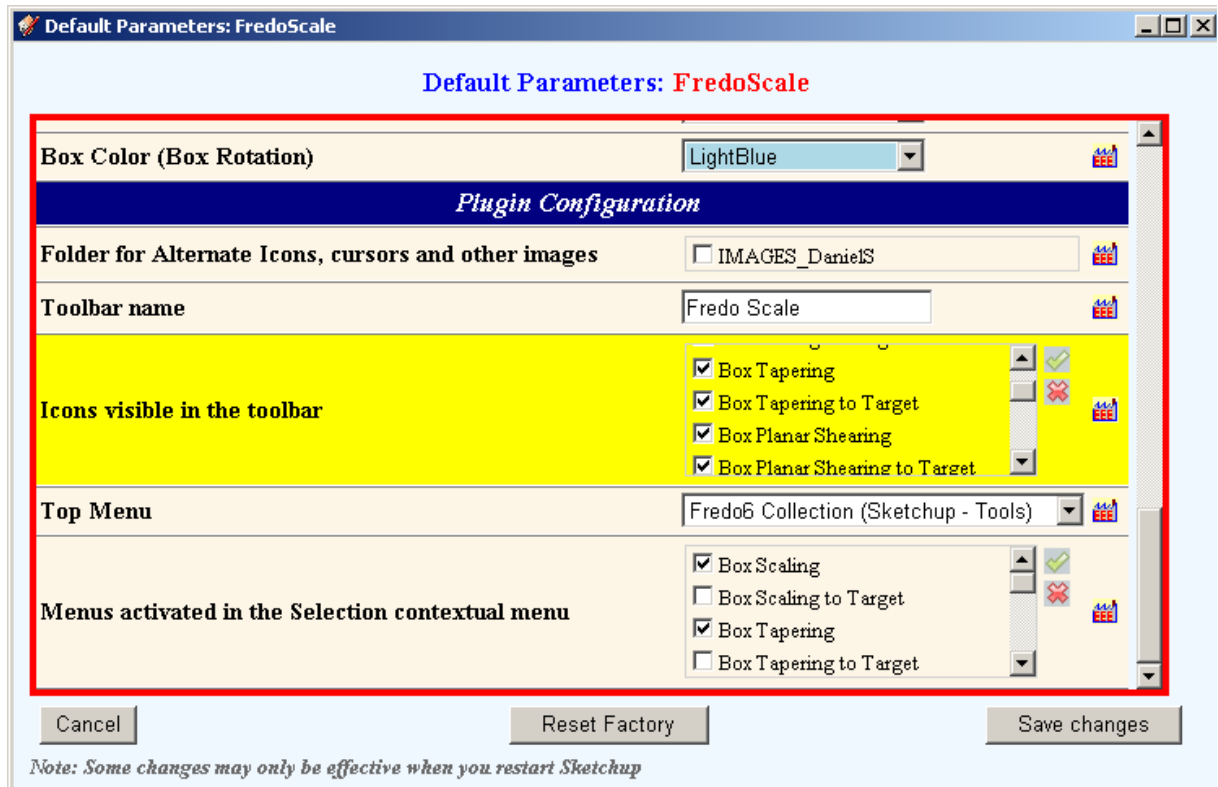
Default Parameters: FredoScale

Default Parameters: FredoScale

Box Color (Box Rotation) | LightBlue

Plugin Configuration

Folder for Alternate Icons, cursors and other images | IMAGES_DanielS

Toolbar name | Fredo Scale

Icons visible in the toolbar | Box Tapering, Box Tapering to Target, Box Planar Shearing, Box Planar Shearing to Target

Top Menu | Fredo6 Collection (Sketchup - Tools)

Menus activated in the Selection contextual menu | Box Scaling, Box Scaling to Target, Box Tapering, Box Tapering to Target

Cancel | Reset Factory | Save changes

Note: Some changes may only be effective when you restart Sketchup